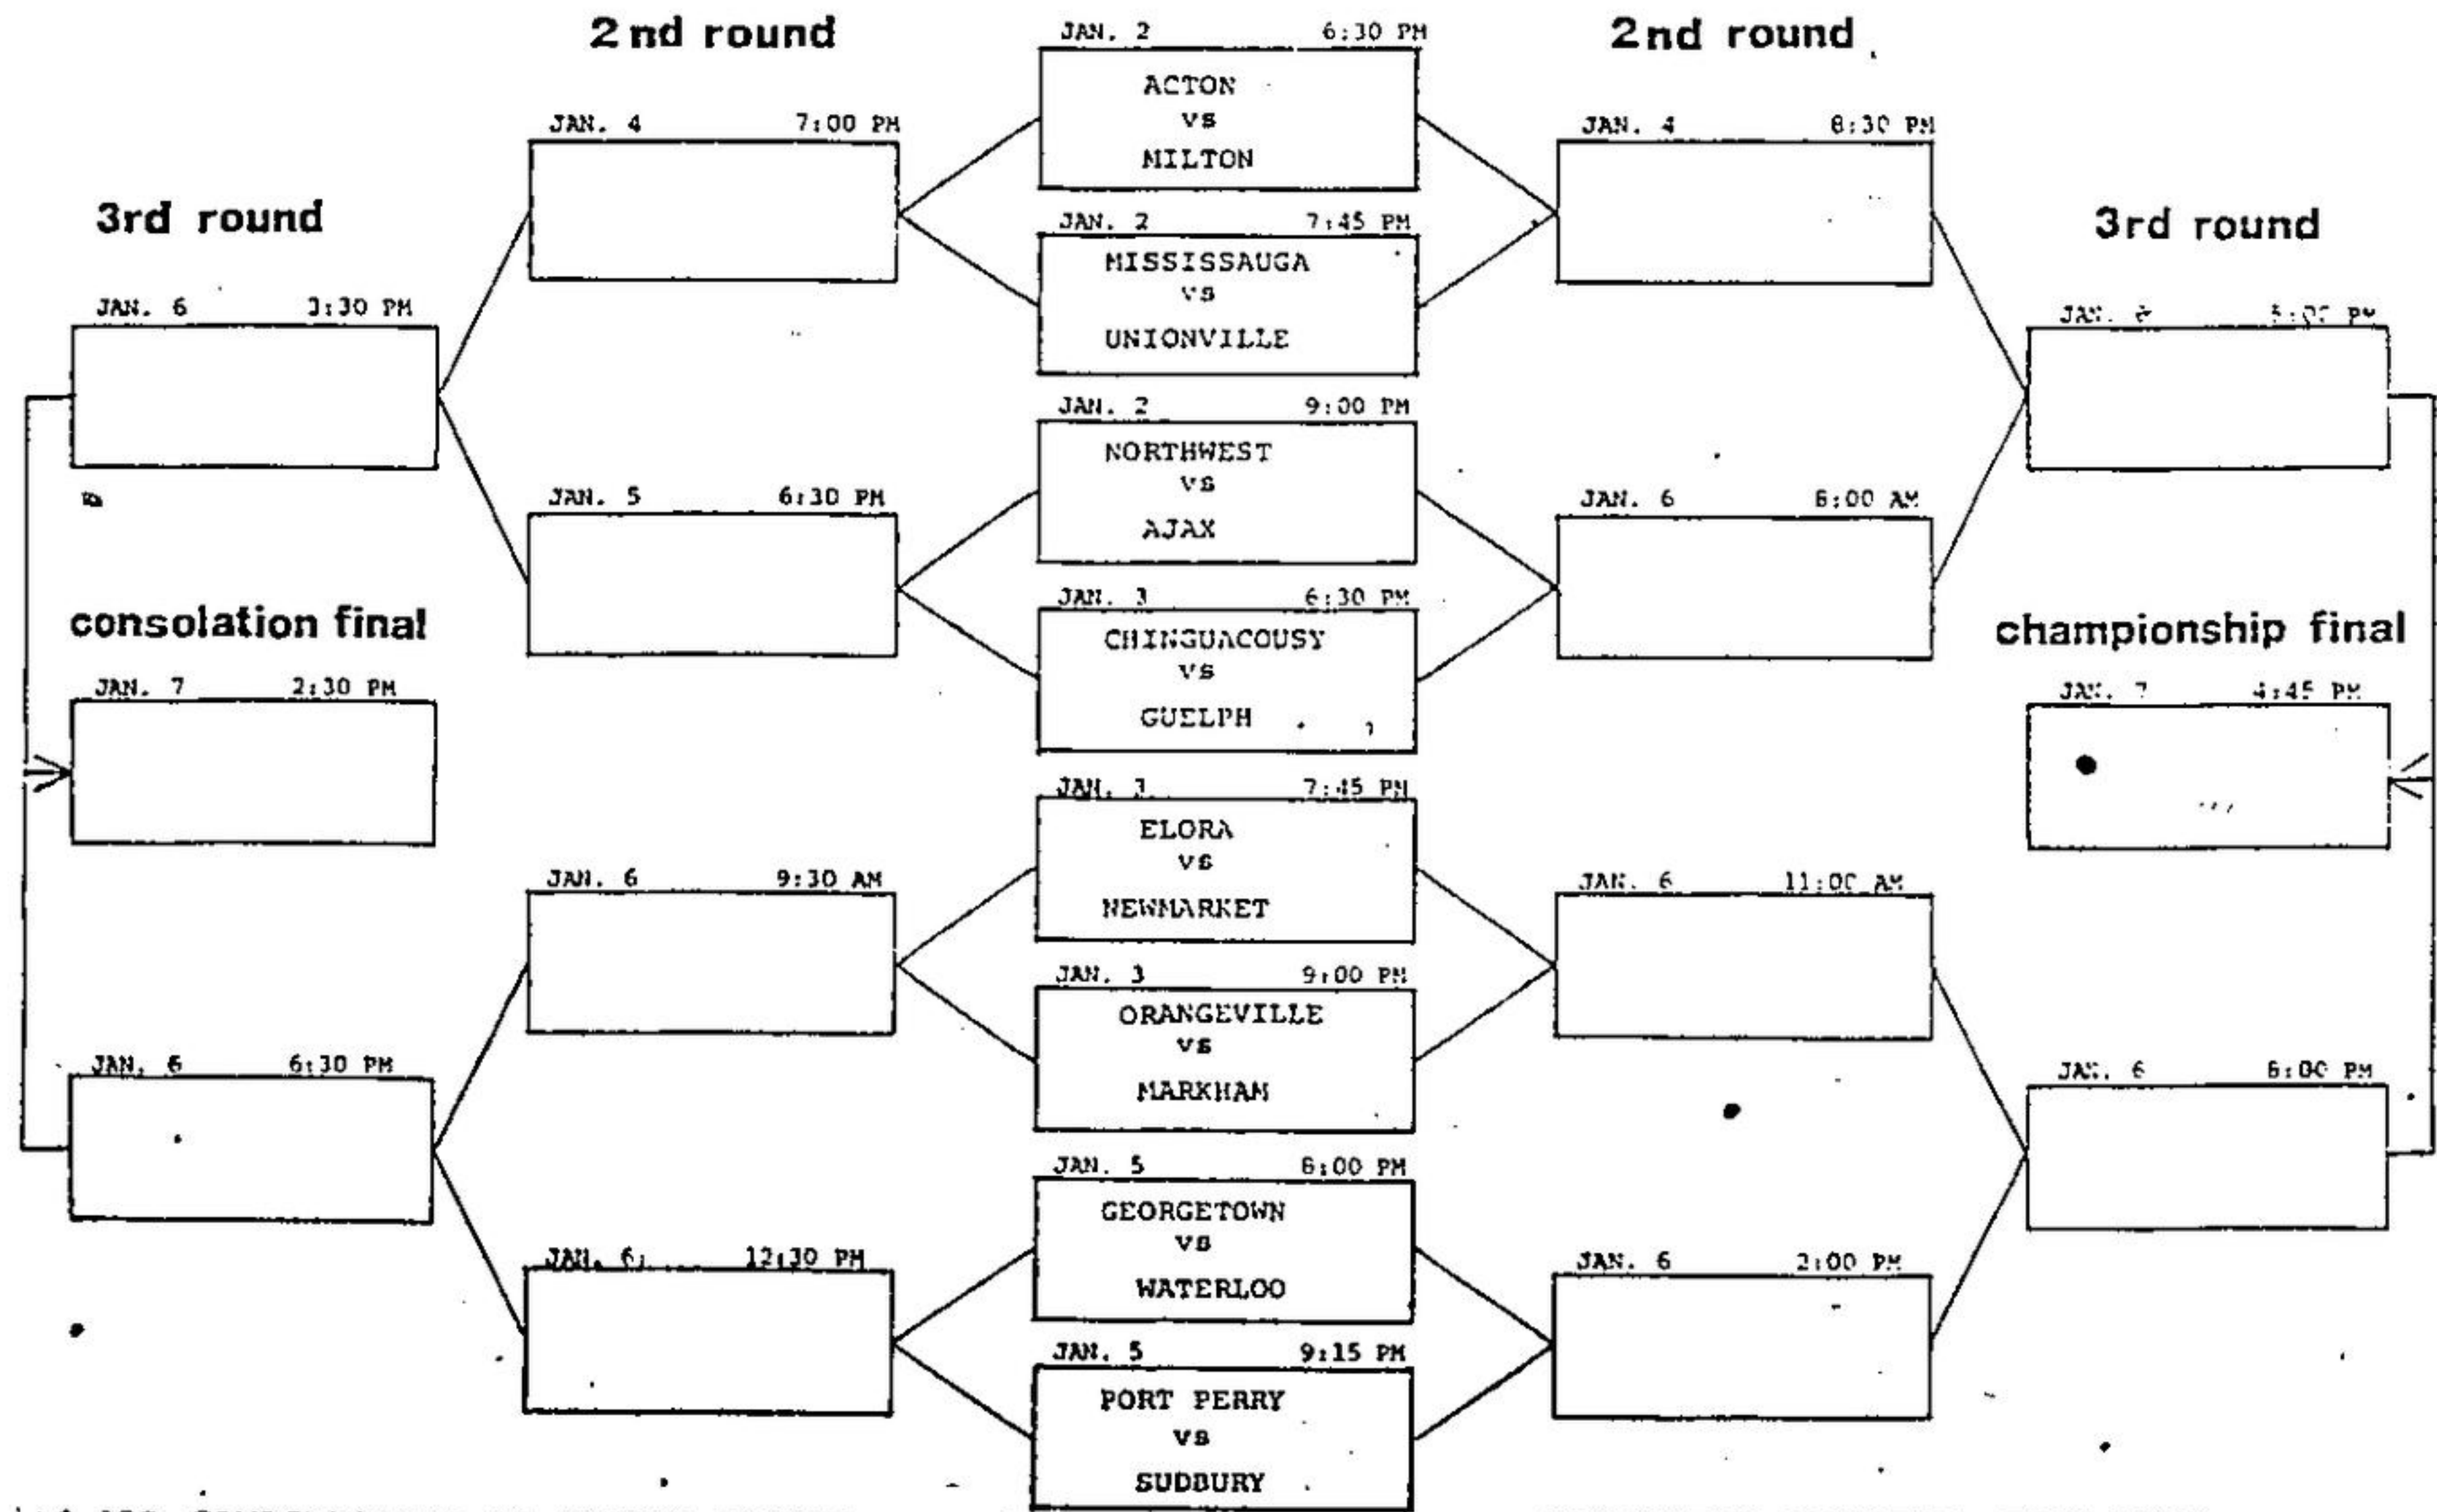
2nd round

2nd round

JAN. 2 6:30 PM
ACTON
vs
MILTON

JAN. 4 7:00 PM

JAN. 4 8:30 PM

3rd round

3rd round

JAN. 2 7:45 PM
MISSISSAUGA
vs
UNIONVILLE

JAN. 6 3:30 PM

JAN. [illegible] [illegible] PM

JAN. 2 9:00 PM
NORTHWEST
vs
AJAX

JAN. 5 6:30 PM

JAN. 6 8:00 AM

consolation final

championship final

JAN. 3 6:30 PM
CHINGUACOUSY
vs
GUELPH

JAN. 7 2:30 PM

JAN. 7 4:45 PM

JAN. 3 7:45 PM
ELORA
vs
NEWMARKET

JAN. 6 9:30 AM

JAN. 6 11:00 AM

JAN. 3 9:00 PM
ORANGEVILLE
vs
MARKHAM

JAN. 6 6:30 PM

JAN. 6 6:00 PM

JAN. 5 6:00 PM
GEORGETOWN
vs
WATERLOO

JAN. 6 12:30 PM

JAN. 6 2:00 PM

JAN. 5 9:15 PM
PORT PERRY
vs
SUDBURY